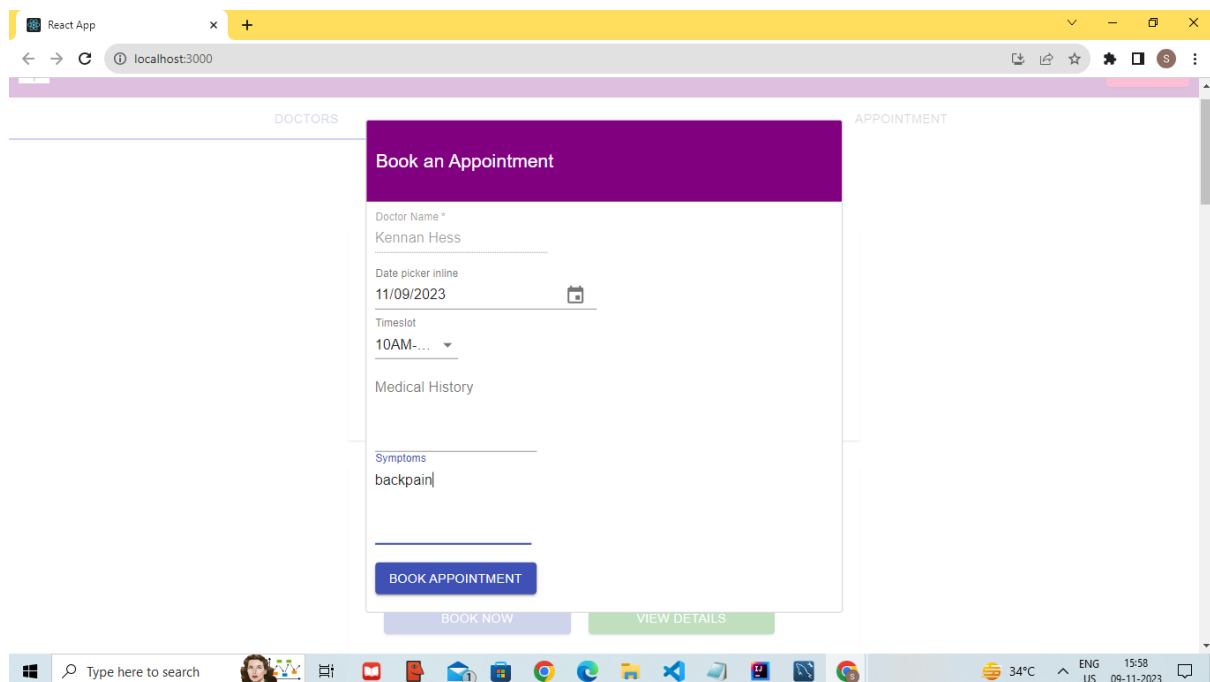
React App
localhost:3000
DOCTORS
APPOINTMENT
Book an Appointment
Doctor Name *
Kennan Hess
Date picker inline
11/09/2023
Timeslot
10AM-...
Medical History
Symptoms
backpain
BOOK APPOINTMENT
BOOK NOW
VIEW DETAILS
Type here to search
34°C
ENG
US
15:58
09-11-2023